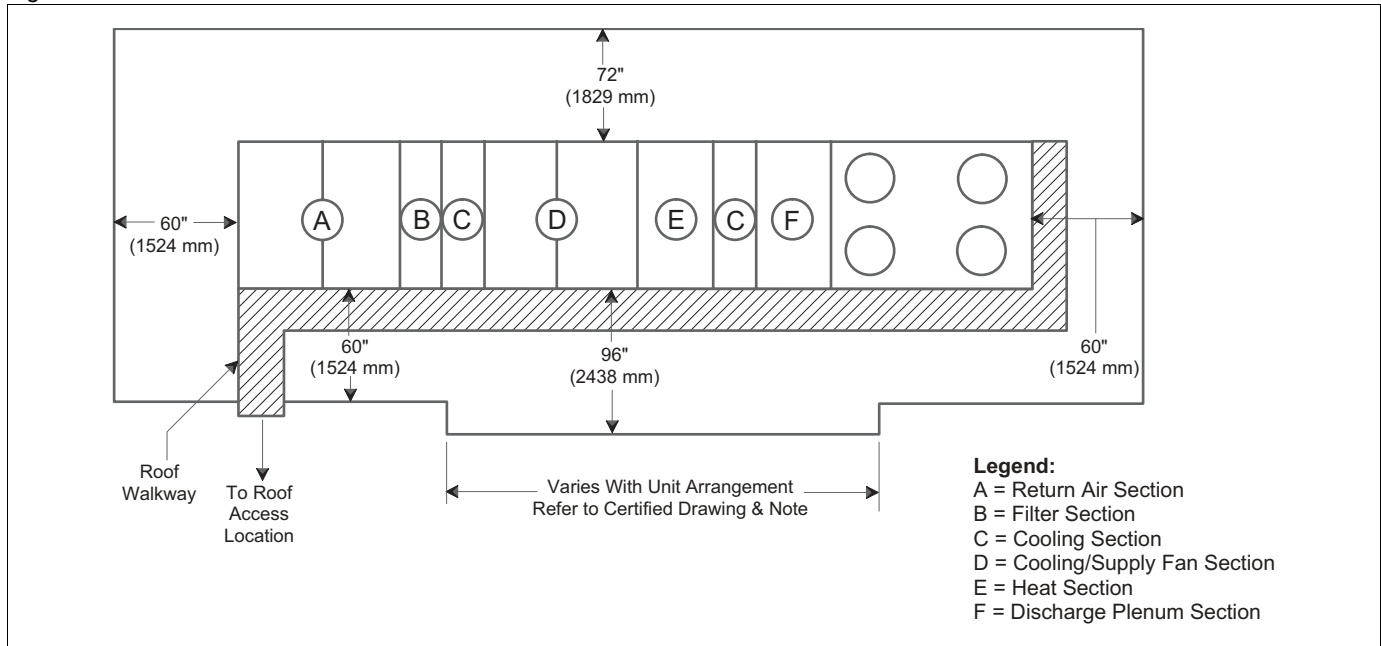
72"
(1829 mm)

60"
(1524 mm)

A B C D E C F

60"
(1524 mm)

96"
(2438 mm)

60"
(1524 mm)

Roof Walkway

To Roof Access Location

Varies With Unit Arrangement
Refer to Certified Drawing & Note

Legend:
A = Return Air Section
B = Filter Section
C = Cooling Section
D = Cooling/Supply Fan Section
E = Heat Section
F = Discharge Plenum Section